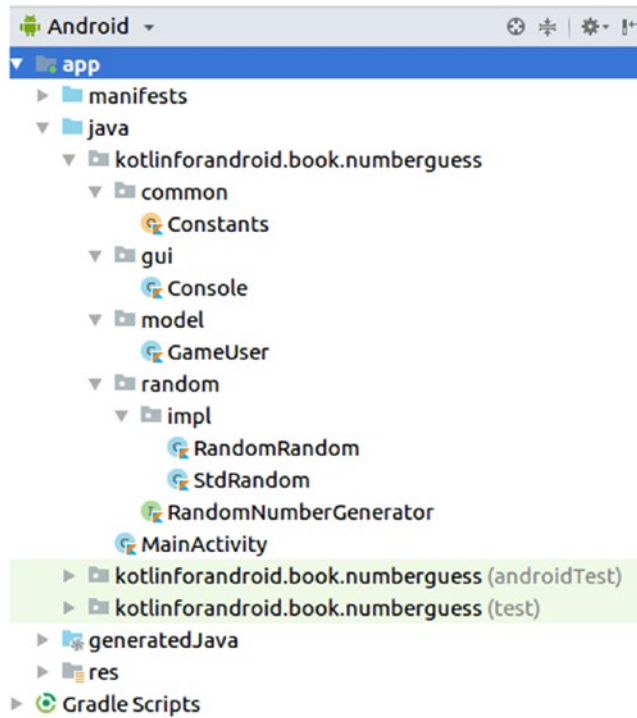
Android

app
manifests
java
kotlinforandroid.book.numberguess
common
Constants
gui
Console
model
GameUser
random
impl
RandomRandom
StdRandom
RandomNumberGenerator
MainActivity
kotlinforandroid.book.numberguess (androidTest)
kotlinforandroid.book.numberguess (test)
generatedJava
res
Gradle Scripts